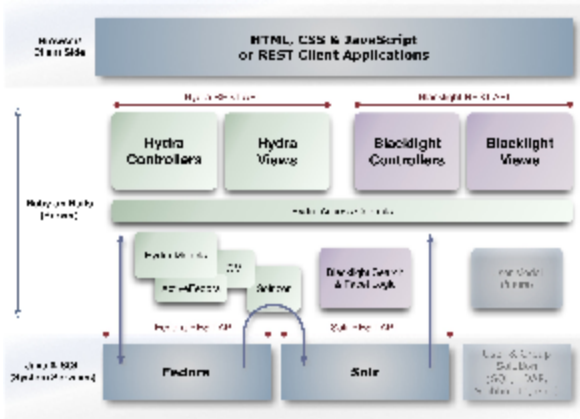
Browser/
Client Side

HTML, CSS & JavaScript
or REST Client Applications

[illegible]

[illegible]

Hydra
Controllers

Hydra
Views

Blacklight
Controllers

Blacklight
Views

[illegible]

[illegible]

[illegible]

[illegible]

ActiveFedora

Solrizer

Blacklight Search
& Facet Logic

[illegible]

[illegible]

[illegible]

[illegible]

Fedora

Solr

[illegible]